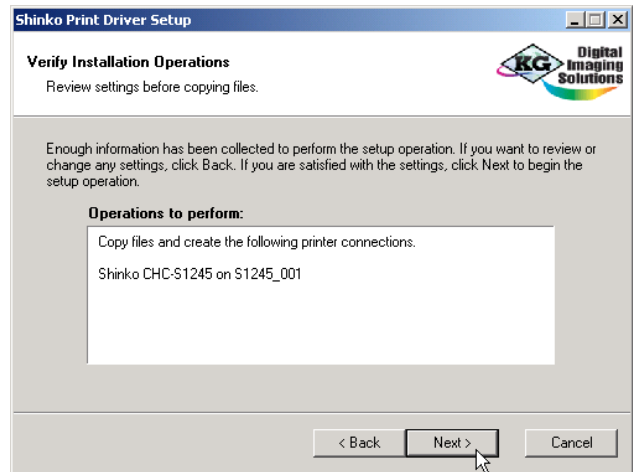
Shinko Print Driver Setup

Verify Installation Operations
Review settings before copying files.

KG Digital Imaging Solutions

Enough information has been collected to perform the setup operation. If you want to review or change any settings, click Back. If you are satisfied with the settings, click Next to begin the setup operation.

Operations to perform:

Copy files and create the following printer connections.

Shinko CHC-S1245 on S1245_001

< Back
Next >
Cancel